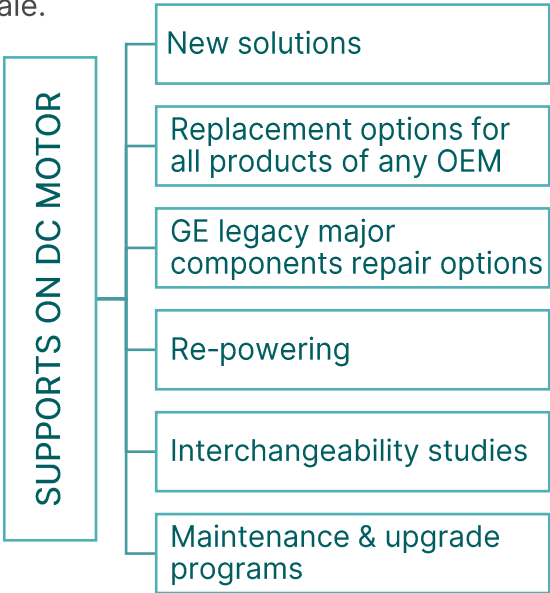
ale.

SUPPORTS ON DC MOTOR

New solutions

Replacement options for all products of any OEM

GE legacy major components repair options

Re-powering

Interchangeability studies

Maintenance & upgrade programs